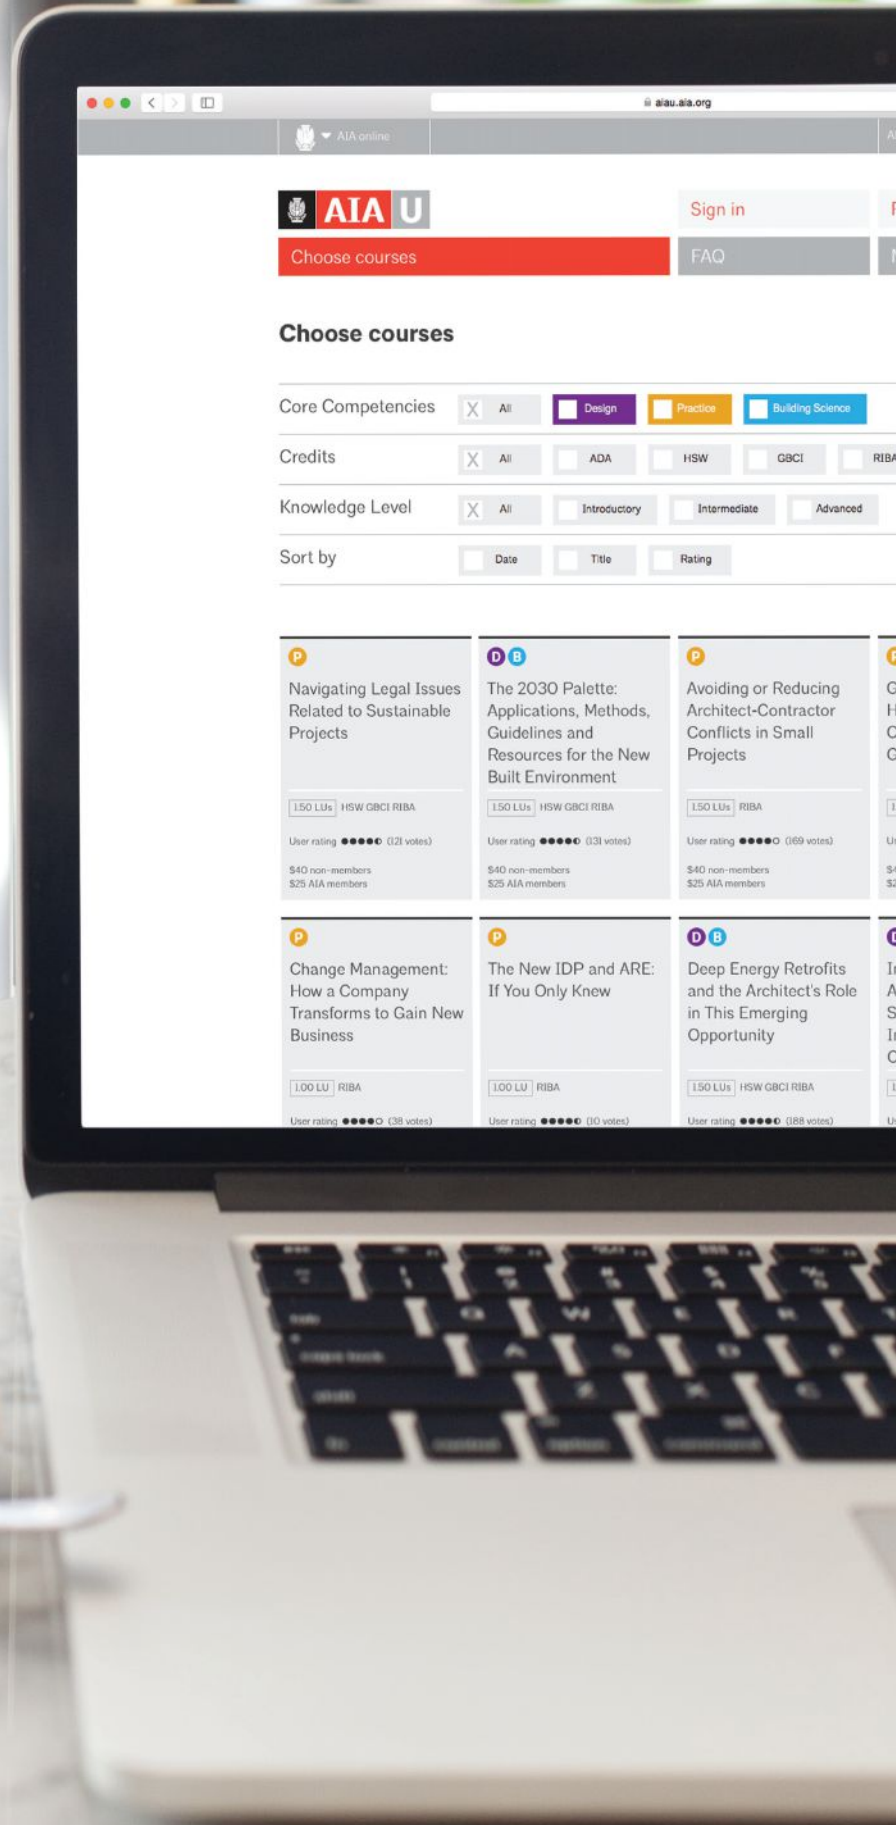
aiau.aia.org

AIA online

AIA U

Sign in

Choose courses

FAQ

Choose courses

Core Competencies X All Design Practice Building Science

Credits X All ADA HSW GBCI RIBA

Knowledge Level X All Introductory Intermediate Advanced

Sort by Date Title Rating

P
Navigating Legal Issues Related to Sustainable Projects
1.50 LUs HSW GBCI RIBA
User rating ●●●●● (121 votes)
$40 non-members
$25 AIA members

D B
The 2030 Palette: Applications, Methods, Guidelines and Resources for the New Built Environment
1.50 LUs HSW GBCI RIBA
User rating ●●●●● (131 votes)
$40 non-members
$25 AIA members

P
Avoiding or Reducing Architect-Contractor Conflicts in Small Projects
1.50 LUs RIBA
User rating ●●●●○ (169 votes)
$40 non-members
$25 AIA members

P
Change Management: How a Company Transforms to Gain New Business
1.00 LU RIBA
User rating ●●●●○ (38 votes)

P
The New IDP and ARE: If You Only Knew
1.00 LU RIBA
User rating ●●●●● (10 votes)

D B
Deep Energy Retrofits and the Architect's Role in This Emerging Opportunity
1.50 LUs HSW GBCI RIBA
User rating ●●●●● (188 votes)